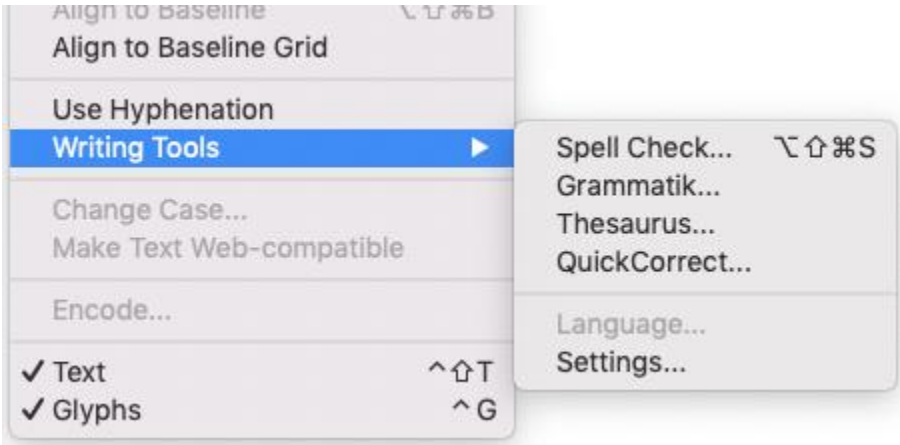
Align to Baseline ⌥⇧⌘B
Align to Baseline Grid

Use Hyphenation
Writing Tools ▶

Change Case...
Make Text Web-compatible

Encode...

✓ Text ^⇧T
✓ Glyphs ^G

Spell Check... ⌥⇧⌘S
Grammatik...
Thesaurus...
QuickCorrect...

Language...
Settings...